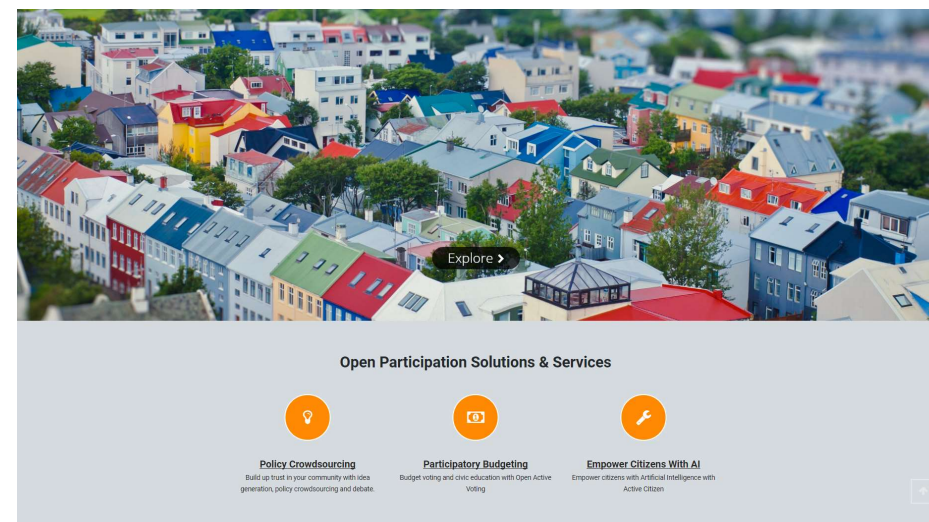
Explore

Open Participation Solutions & Services

Policy Crowdsourcing
Build up trust in your community with idea generation, policy crowdsourcing and debate.

Participatory Budgeting
Budget voting and civic education with Open Active Voting

Empower Citizens With AI
Empower citizens with Artificial Intelligence with Active Citizen